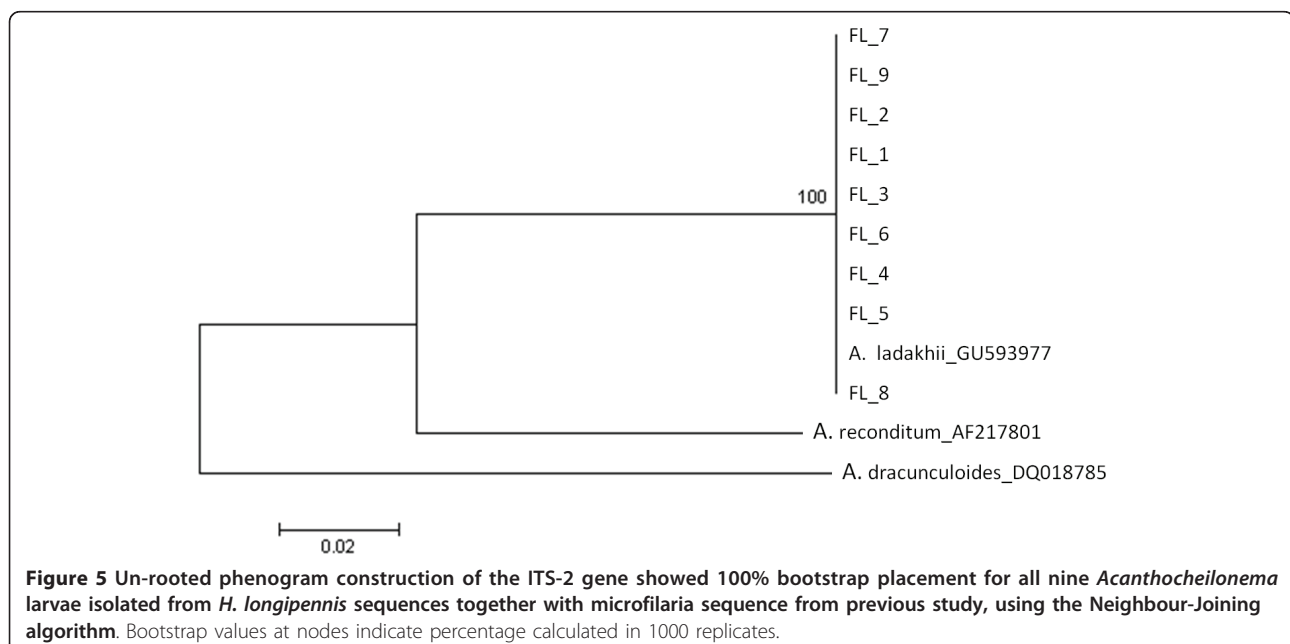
FL_7
FL_9
FL_2
FL_1
100
FL_3
FL_6
FL_4
FL_5
A. ladakhii_GU593977
FL_8
A. reconditum_AF217801
A. dracunculoides_DQ018785

0.02

**Figure 5 Un-rooted phenogram construction of the ITS-2 gene showed 100% bootstrap placement for all nine *Acanthocheilonema* larvae isolated from *H. longipennis* sequences together with microfilaria sequence from previous study, using the Neighbour-Joining algorithm**. Bootstrap values at nodes indicate percentage calculated in 1000 replicates.